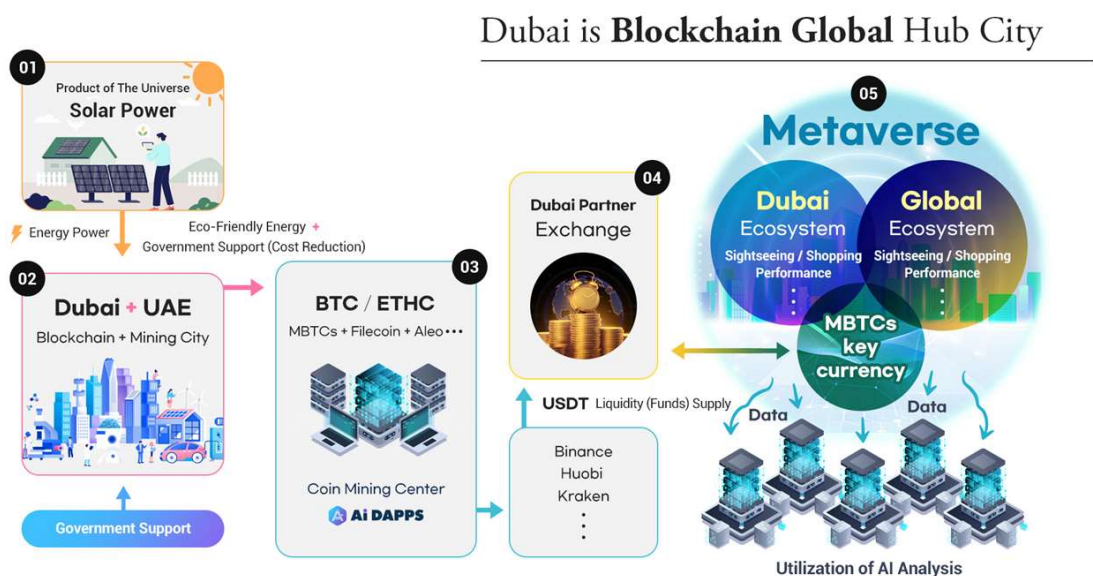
Dubai is **Blockchain Global** Hub City

01
Product of The Universe
Solar Power

Energy Power
Eco-Friendly Energy +
Government Support (Cost Reduction)

02
Dubai + UAE
Blockchain + Mining City

Government Support

03
BTC / ETHC
MBTCs + Filecoin + Aleo •••
Coin Mining Center
Ai DAPPS

04
Dubai Partner
Exchange

USDT Liquidity (Funds) Supply

Binance
Huobi
Kraken
⋮

05
Metaverse

Dubai
Ecosystem
Sightseeing / Shopping
Performance
⋮

Global
Ecosystem
Sightseeing / Shopping
Performance
⋮

MBTCs
key
currency

Data
Data

Utilization of AI Analysis